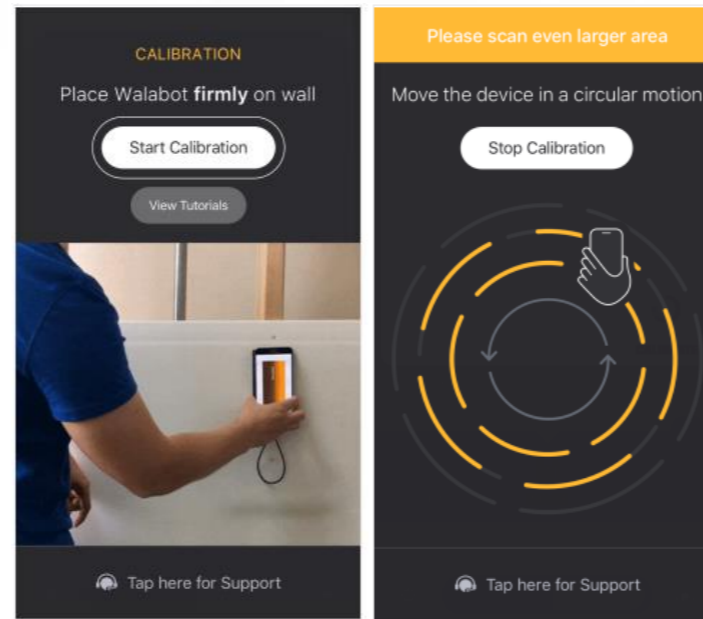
CALIBRATION

Place Walabot **firmly** on wall

Start Calibration

View Tutorials

Tap here for Support

Please scan even larger area

Move the device in a circular motion

Stop Calibration

Tap here for Support